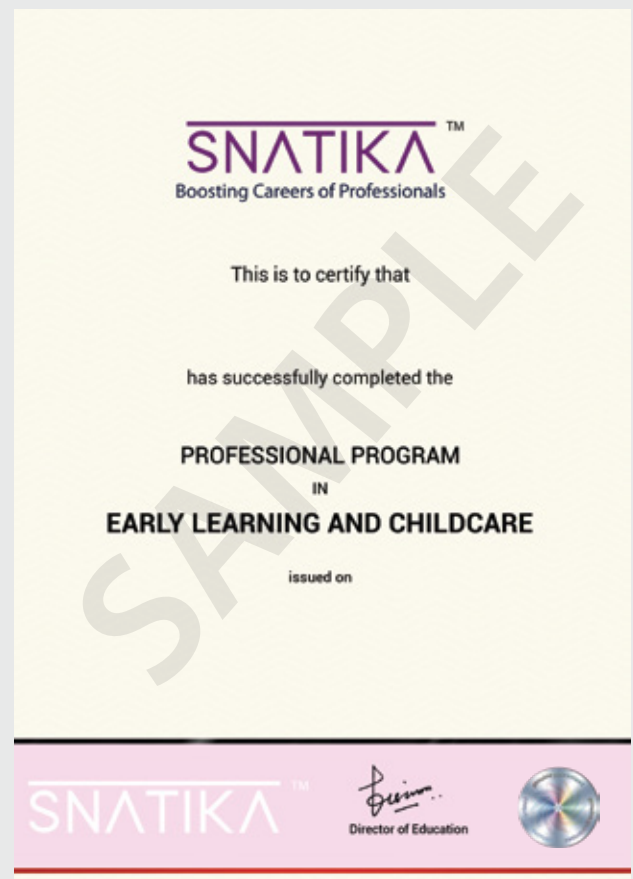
SNATIKA ™
Boosting Careers of Professionals

This is to certify that

has successfully completed the

PROFESSIONAL PROGRAM
IN
EARLY LEARNING AND CHILDCARE

issued on

SAMPLE

SNATIKA ™

Director of Education